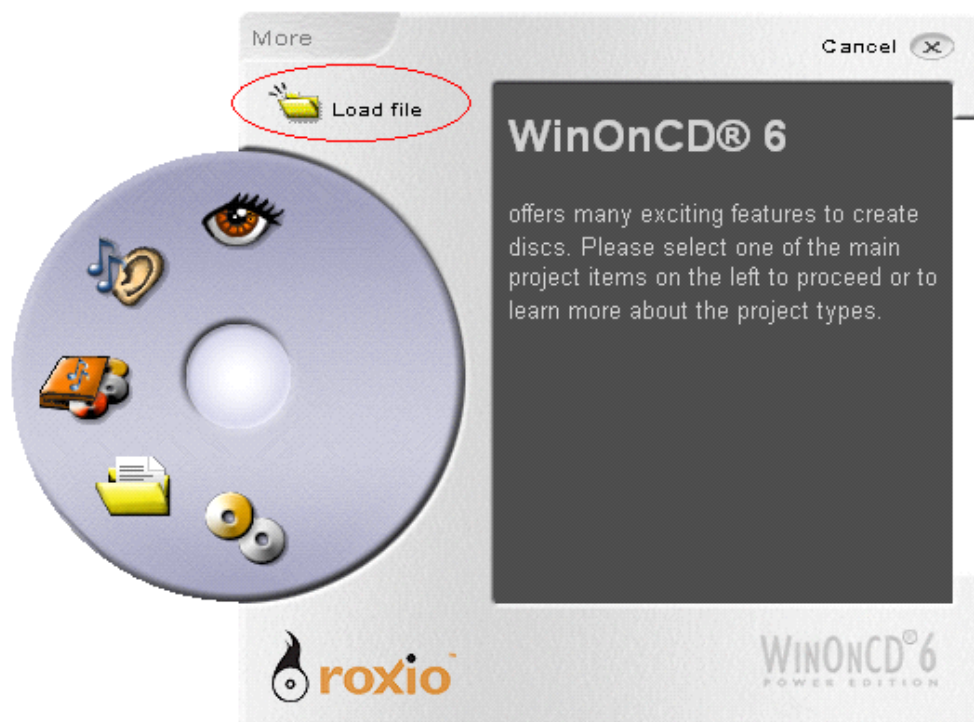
More

Cancel

Load file

WinOnCD® 6

offers many exciting features to create discs. Please select one of the main project items on the left to proceed or to learn more about the project types.

roxio

WINONCD®6
POWER EDITION